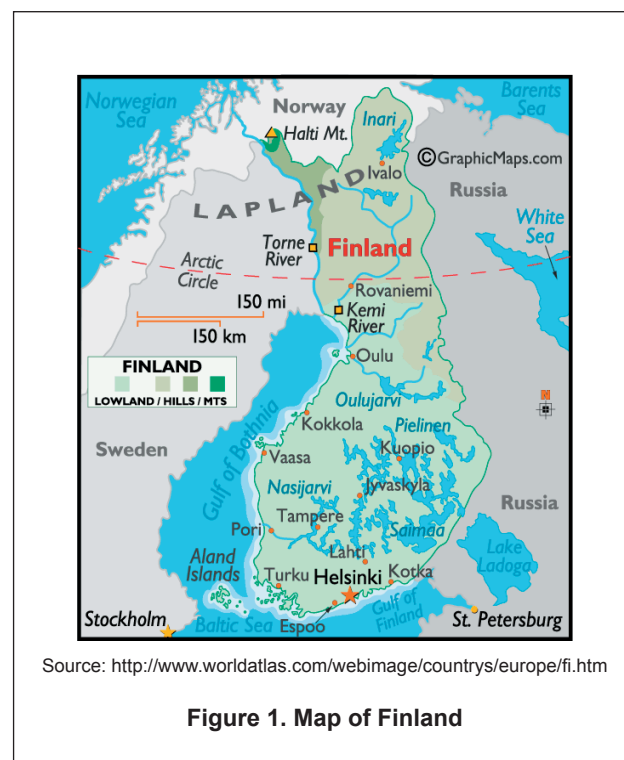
Norwegian Sea
Barents Sea
Norway
Inari
Halti Mt.
©GraphicMaps.com
Ivalo
Russia
LAPLAND
White Sea
Torne River
Finland
Arctic Circle
Rovaniemi
150 mi
150 km
Kemi River
Oulu
FINLAND
LOWLAND / HILLS / MTS
Oulujarvi
N
Kokkola
Pielinen
Sweden
Gulf of Bothnia
Kuopio
Vaasa
Nasijarvi
Jyvaskyla
Russia
Tampere
Pori
Saimaa
Aland Islands
Lahti
Lake Ladoga
Turku
Helsinki
Kotka
Gulf of Finland
Stockholm
Baltic Sea
Espoo
St. Petersburg

Source: http://www.worldatlas.com/webimage/countrys/europe/fi.htm

Figure 1. Map of Finland